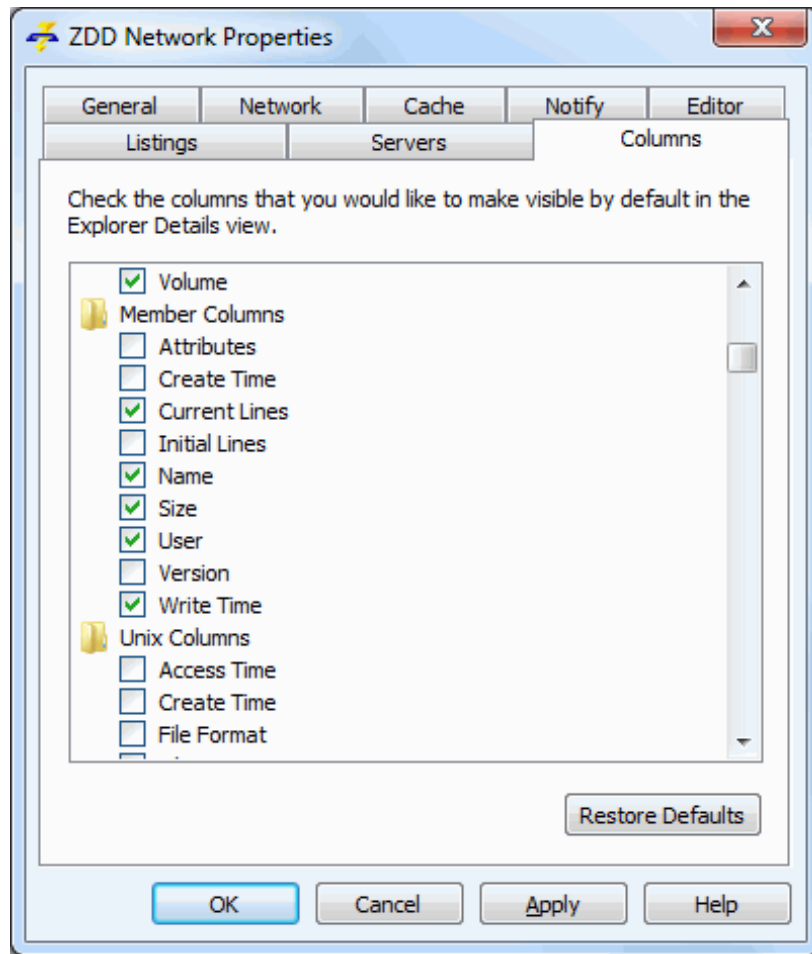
ZDD Network Properties

X

General | Network | Cache | Notify | Editor
Listings | Servers | Columns

Check the columns that you would like to make visible by default in the Explorer Details view.

Volume
Member Columns
Attributes
Create Time
Current Lines
Initial Lines
Name
Size
User
Version
Write Time
Unix Columns
Access Time
Create Time
File Format
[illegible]

Restore Defaults

OK
Cancel
Apply
Help